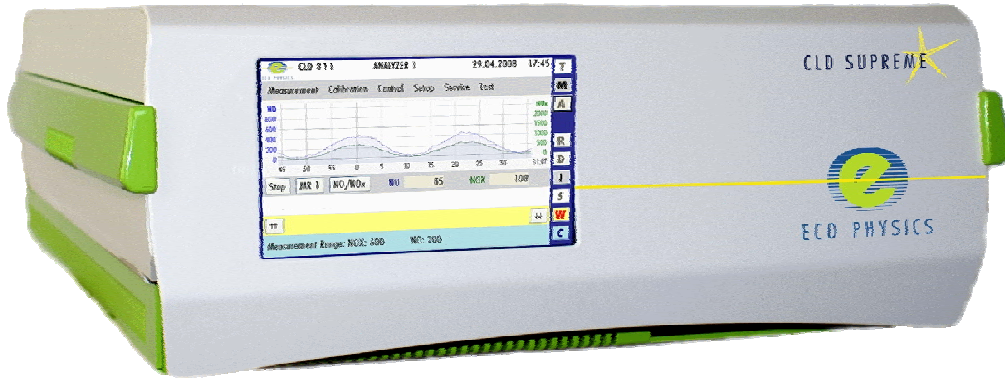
CLD SUPREME

e

ECO PHYSICS

CLD 811 ANALYZER 1 29.04.2008 17:45

Measurement Calibration Control Setup Service Test

T
M
A
R
D
J
S
W
C

NO
800
600
400
200
0

NOx
2000
1500
1000
500
0

Stop MR 1 NO/NOx NO 85 NOX 108

Measurement Range: NOX: 500 NO: 200